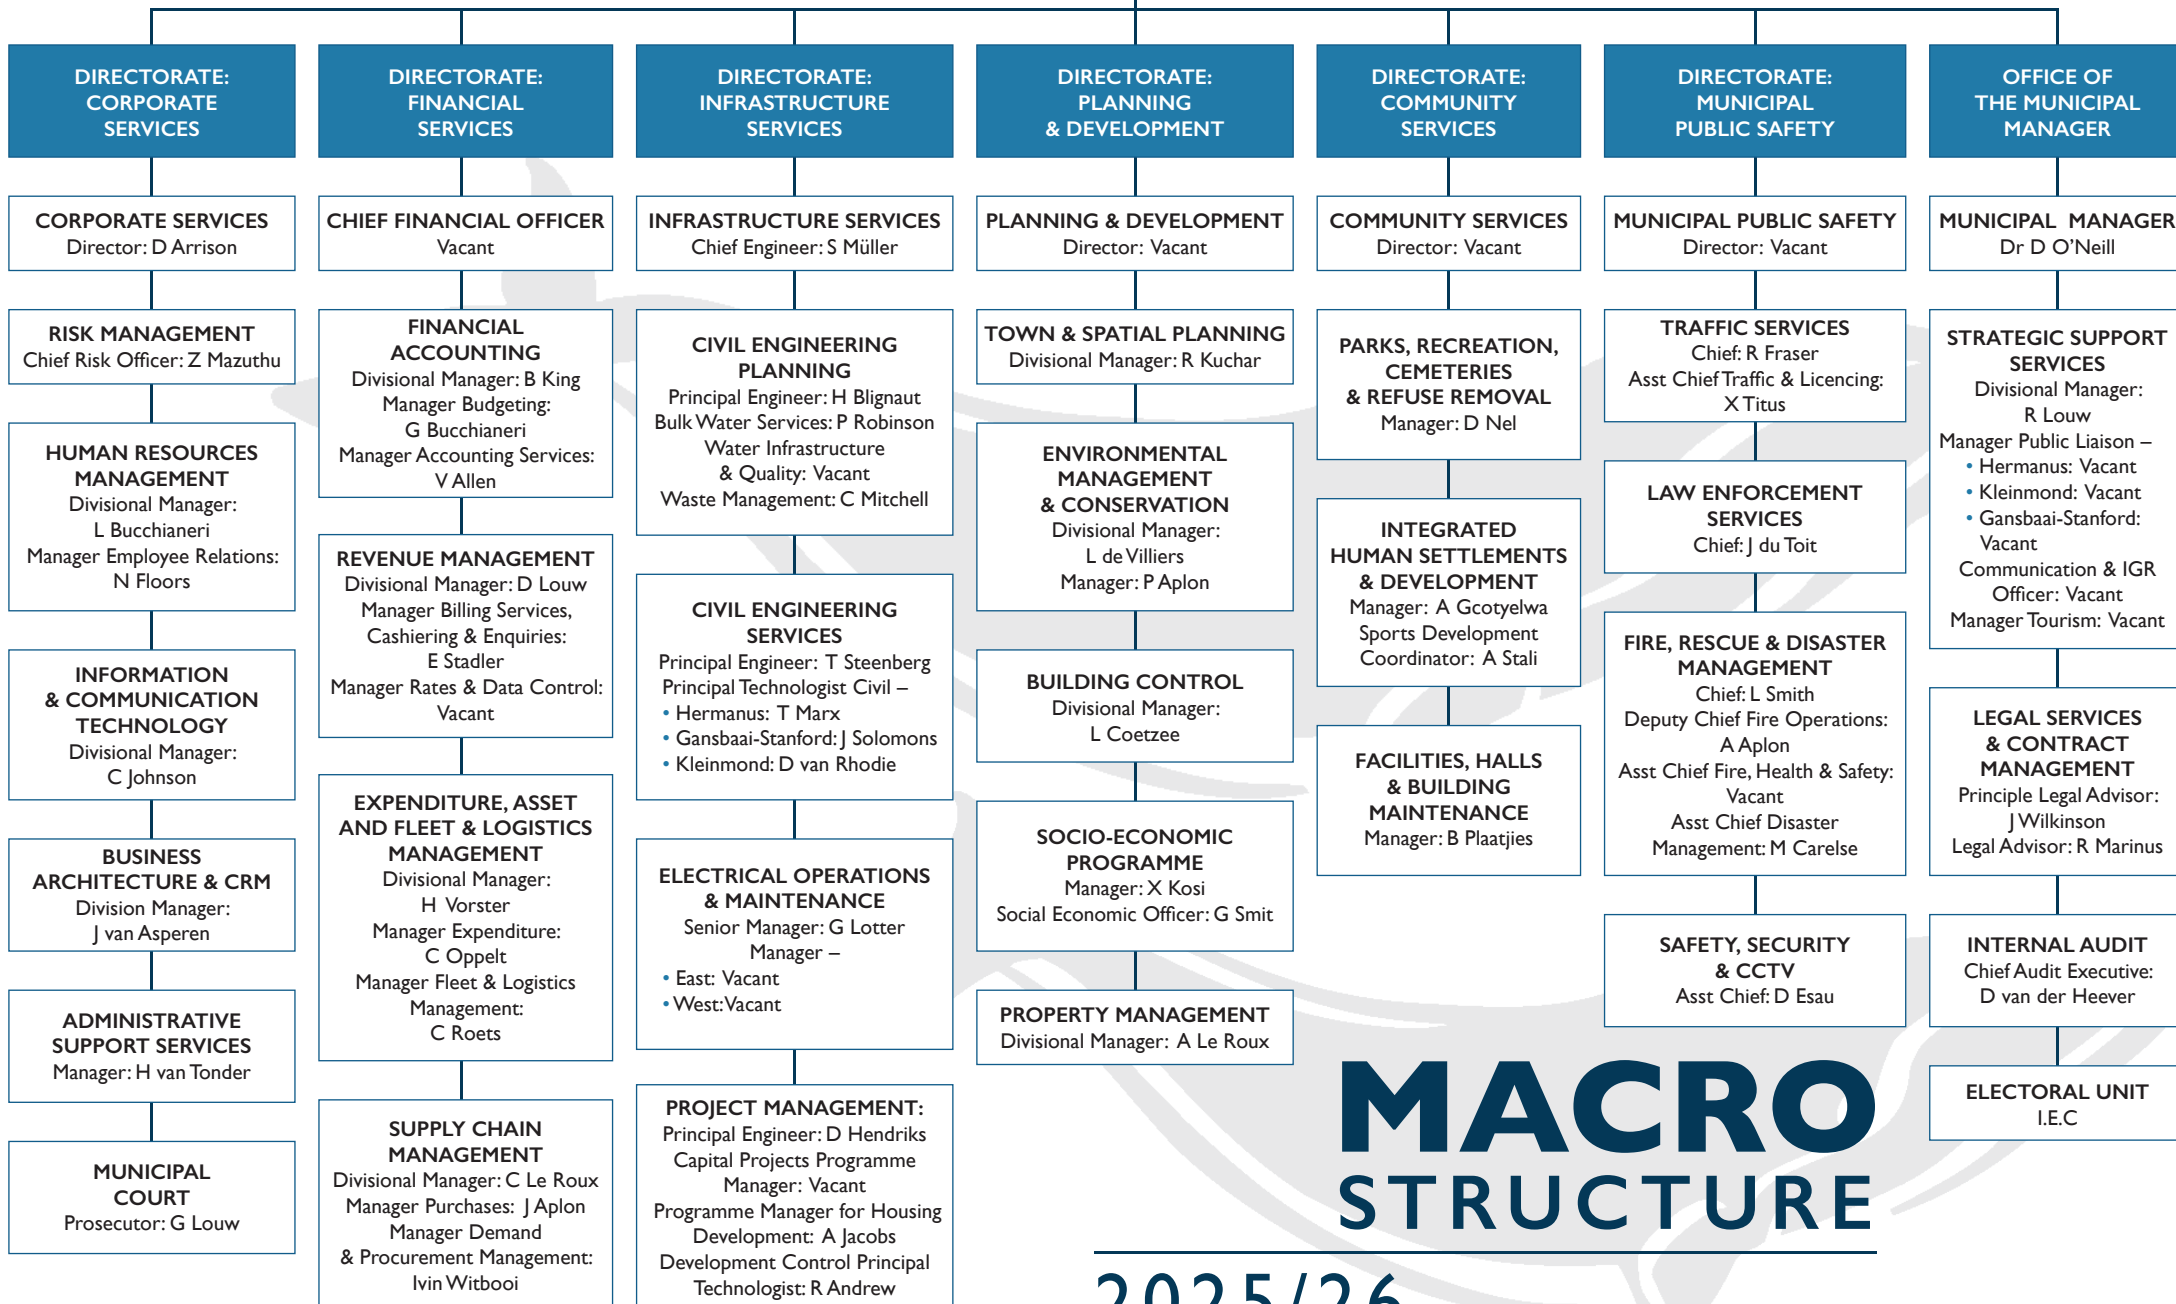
DIRECTORATE: CORPORATE SERVICES

CORPORATE SERVICES
Director: D Arrison

RISK MANAGEMENT
Chief Risk Officer: Z Mazuthu

HUMAN RESOURCES MANAGEMENT
Divisional Manager: L Bucchianeri
Manager Employee Relations: N Floors

INFORMATION & COMMUNICATION TECHNOLOGY
Divisional Manager: C Johnson

BUSINESS ARCHITECTURE & CRM
Division Manager: J van Asperen

ADMINISTRATIVE SUPPORT SERVICES
Manager: H van Tonder

MUNICIPAL COURT
Prosecutor: G Louw

DIRECTORATE: FINANCIAL SERVICES

CHIEF FINANCIAL OFFICER
Vacant

FINANCIAL ACCOUNTING
Divisional Manager: B King
Manager Budgeting: G Bucchianeri
Manager Accounting Services: V Allen

REVENUE MANAGEMENT
Divisional Manager: D Louw
Manager Billing Services, Cashiering & Enquiries: E Stadler
Manager Rates & Data Control: Vacant

EXPENDITURE, ASSET AND FLEET & LOGISTICS MANAGEMENT
Divisional Manager: H Vorster
Manager Expenditure: C Oppelt
Manager Fleet & Logistics Management: C Roets

SUPPLY CHAIN MANAGEMENT
Divisional Manager: C Le Roux
Manager Purchases: J Aplon
Manager Demand & Procurement Management: Ivin Witbooi

DIRECTORATE: INFRASTRUCTURE SERVICES

INFRASTRUCTURE SERVICES
Chief Engineer: S Müller

CIVIL ENGINEERING PLANNING
Principal Engineer: H Blignaut
Bulk Water Services: P Robinson
Water Infrastructure & Quality: Vacant
Waste Management: C Mitchell

CIVIL ENGINEERING SERVICES
Principal Engineer: T Steenberg
Principal Technologist Civil –
• Hermanus: T Marx
• Gansbaai-Stanford: J Solomons
• Kleinmond: D van Rhodie

ELECTRICAL OPERATIONS & MAINTENANCE
Senior Manager: G Lotter
Manager –
• East: Vacant
• West: Vacant

PROJECT MANAGEMENT:
Principal Engineer: D Hendriks
Capital Projects Programme Manager: Vacant
Programme Manager for Housing Development: A Jacobs
Development Control Principal Technologist: R Andrew

DIRECTORATE: PLANNING & DEVELOPMENT

PLANNING & DEVELOPMENT
Director: Vacant

TOWN & SPATIAL PLANNING
Divisional Manager: R Kuchar

ENVIRONMENTAL MANAGEMENT & CONSERVATION
Divisional Manager: L de Villiers
Manager: P Aplon

BUILDING CONTROL
Divisional Manager: L Coetzee

SOCIO-ECONOMIC PROGRAMME
Manager: X Kosi
Social Economic Officer: G Smit

PROPERTY MANAGEMENT
Divisional Manager: A Le Roux

DIRECTORATE: COMMUNITY SERVICES

COMMUNITY SERVICES
Director: Vacant

PARKS, RECREATION, CEMETERIES & REFUSE REMOVAL
Manager: D Nel

INTEGRATED HUMAN SETTLEMENTS & DEVELOPMENT
Manager: A Gcotyelwa
Sports Development Coordinator: A Stali

FACILITIES, HALLS & BUILDING MAINTENANCE
Manager: B Plaatjies

DIRECTORATE: MUNICIPAL PUBLIC SAFETY

MUNICIPAL PUBLIC SAFETY
Director: Vacant

TRAFFIC SERVICES
Chief: R Fraser
Asst Chief Traffic & Licencing: X Titus

LAW ENFORCEMENT SERVICES
Chief: J du Toit

FIRE, RESCUE & DISASTER MANAGEMENT
Chief: L Smith
Deputy Chief Fire Operations: A Aplon
Asst Chief Fire, Health & Safety: Vacant
Asst Chief Disaster Management: M Carelse

SAFETY, SECURITY & CCTV
Asst Chief: D Esau

OFFICE OF THE MUNICIPAL MANAGER

MUNICIPAL MANAGER
Dr D O'Neill

STRATEGIC SUPPORT SERVICES
Divisional Manager: R Louw
Manager Public Liaison –
• Hermanus: Vacant
• Kleinmond: Vacant
• Gansbaai-Stanford: Vacant
Communication & IGR Officer: Vacant
Manager Tourism: Vacant

LEGAL SERVICES & CONTRACT MANAGEMENT
Principle Legal Advisor: J Wilkinson
Legal Advisor: R Marinus

INTERNAL AUDIT
Chief Audit Executive: D van der Heever

ELECTORAL UNIT
I.E.C

MACRO STRUCTURE

2025/26